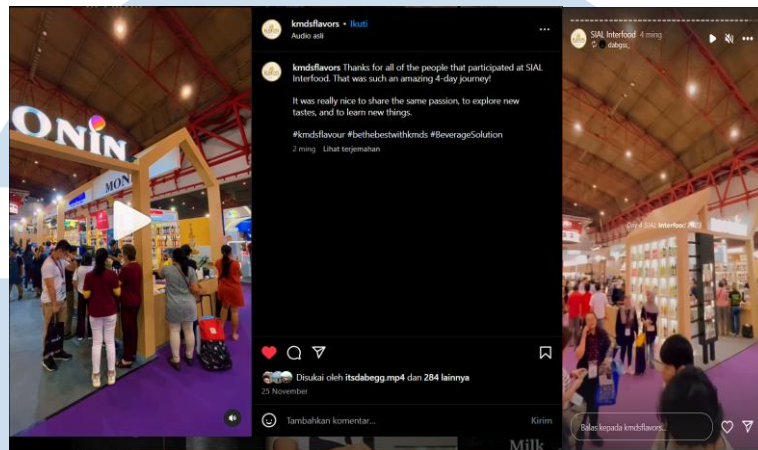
ONIN

MON

kmdsflavors • Ikuti
Audio asli

kmdsflavors Thanks for all of the people that participated at SIAL Interfood. That was such an amazing 4-day journey!

It was really nice to share the same passion, to explore new tastes, and to learn new things.

#kmdsflavour #bethebestwithkmds #BeverageSolution

2 ming Lihat terjemahan

Disukai oleh itsdabegg.mp4 dan 284 lainnya
25 November

Tambahkan komentar... Kirim

SIAL Interfood 4 ming
dabgss_

Day 4 SIAL Interfood 2023

Balas kepada kmdsflavors...

Milk